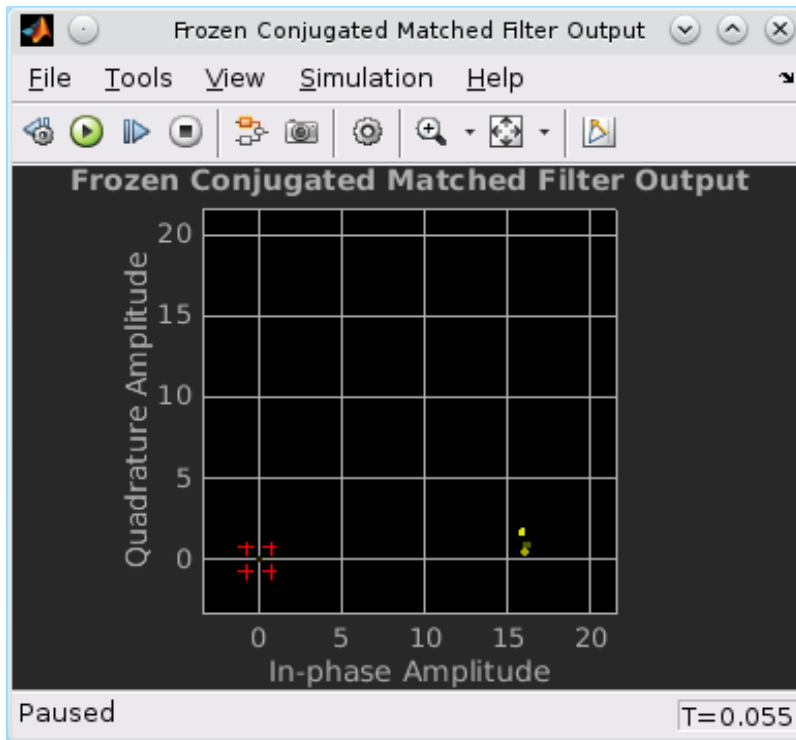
Frozen Conjugated Matched Filter Output

File Tools View Simulation Help

Frozen Conjugated Matched Filter Output

20
15
10
5
0

Quadrature Amplitude

0 5 10 15 20

In-phase Amplitude

Paused

T=0.055